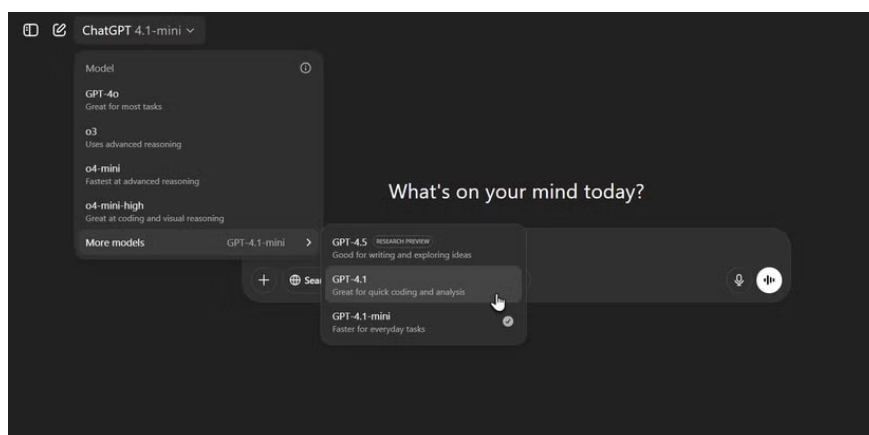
ChatGPT 4.1-mini

Model

GPT-4o
Great for most tasks

o3
Uses advanced reasoning

o4-mini
Fastest at advanced reasoning

o4-mini-high
Great at coding and visual reasoning

More models GPT-4.1-mini

What's on your mind today?

GPT-4.5 RESEARCH PREVIEW
Good for writing and exploring ideas

GPT-4.1
Great for quick coding and analysis

GPT-4.1-mini
Faster for everyday tasks

Sea